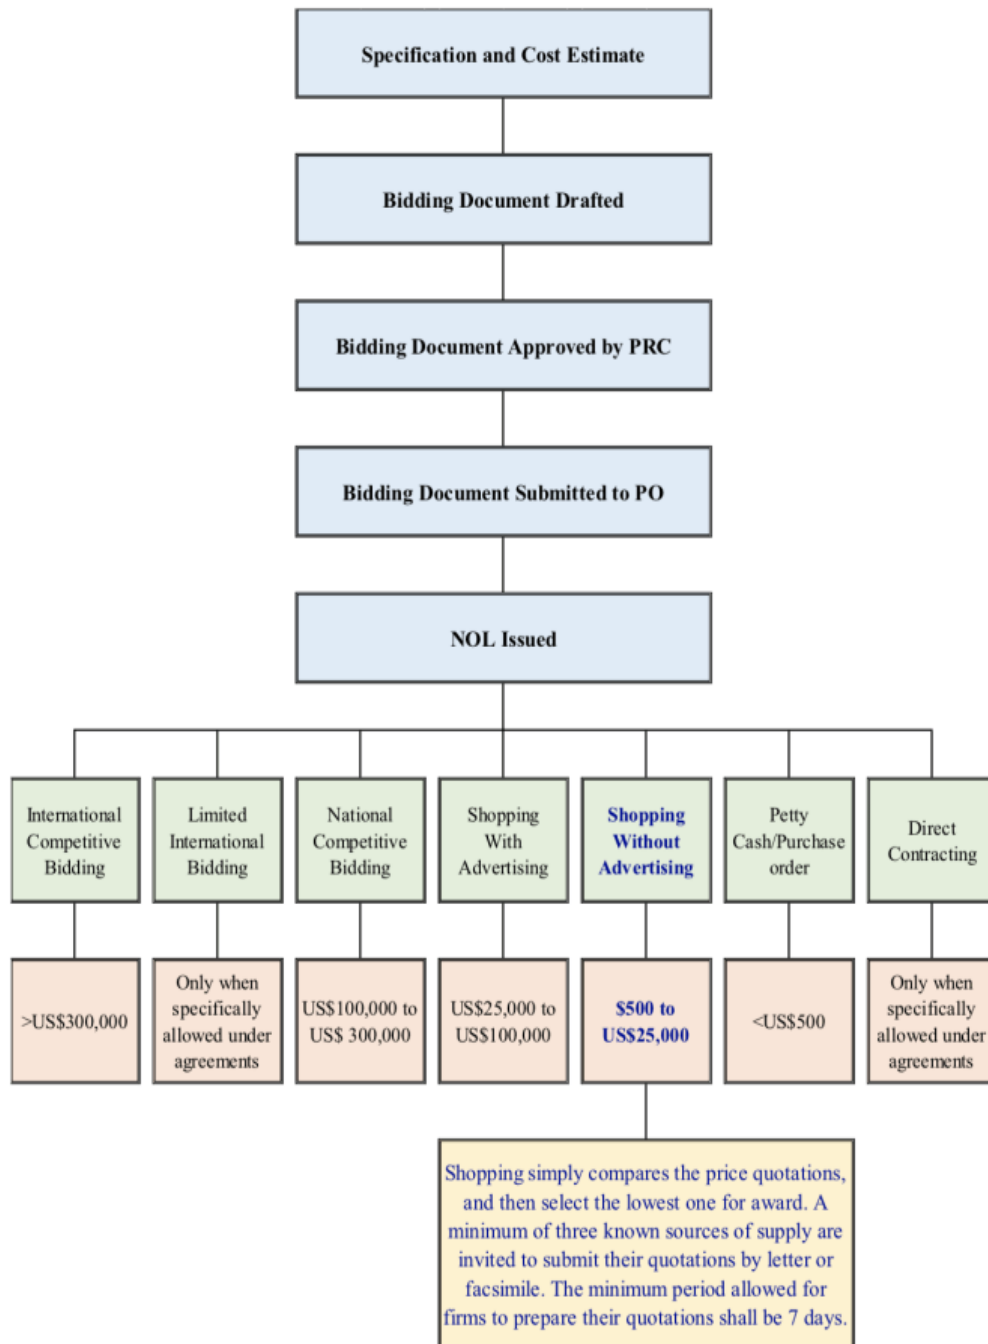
Specification and Cost Estimate

Bidding Document Drafted

Bidding Document Approved by PRC

Bidding Document Submitted to PO

NOL Issued

International Competitive Bidding

Limited International Bidding

National Competitive Bidding

Shopping With Advertising

Shopping Without Advertising

Petty Cash/Purchase order

Direct Contracting

>US$300,000

Only when specifically allowed under agreements

US$100,000 to US$ 300,000

US$25,000 to US$100,000

$500 to US$25,000

<US$500

Only when specifically allowed under agreements

Shopping simply compares the price quotations, and then select the lowest one for award. A minimum of three known sources of supply are invited to submit their quotations by letter or facsimile. The minimum period allowed for firms to prepare their quotations shall be 7 days.